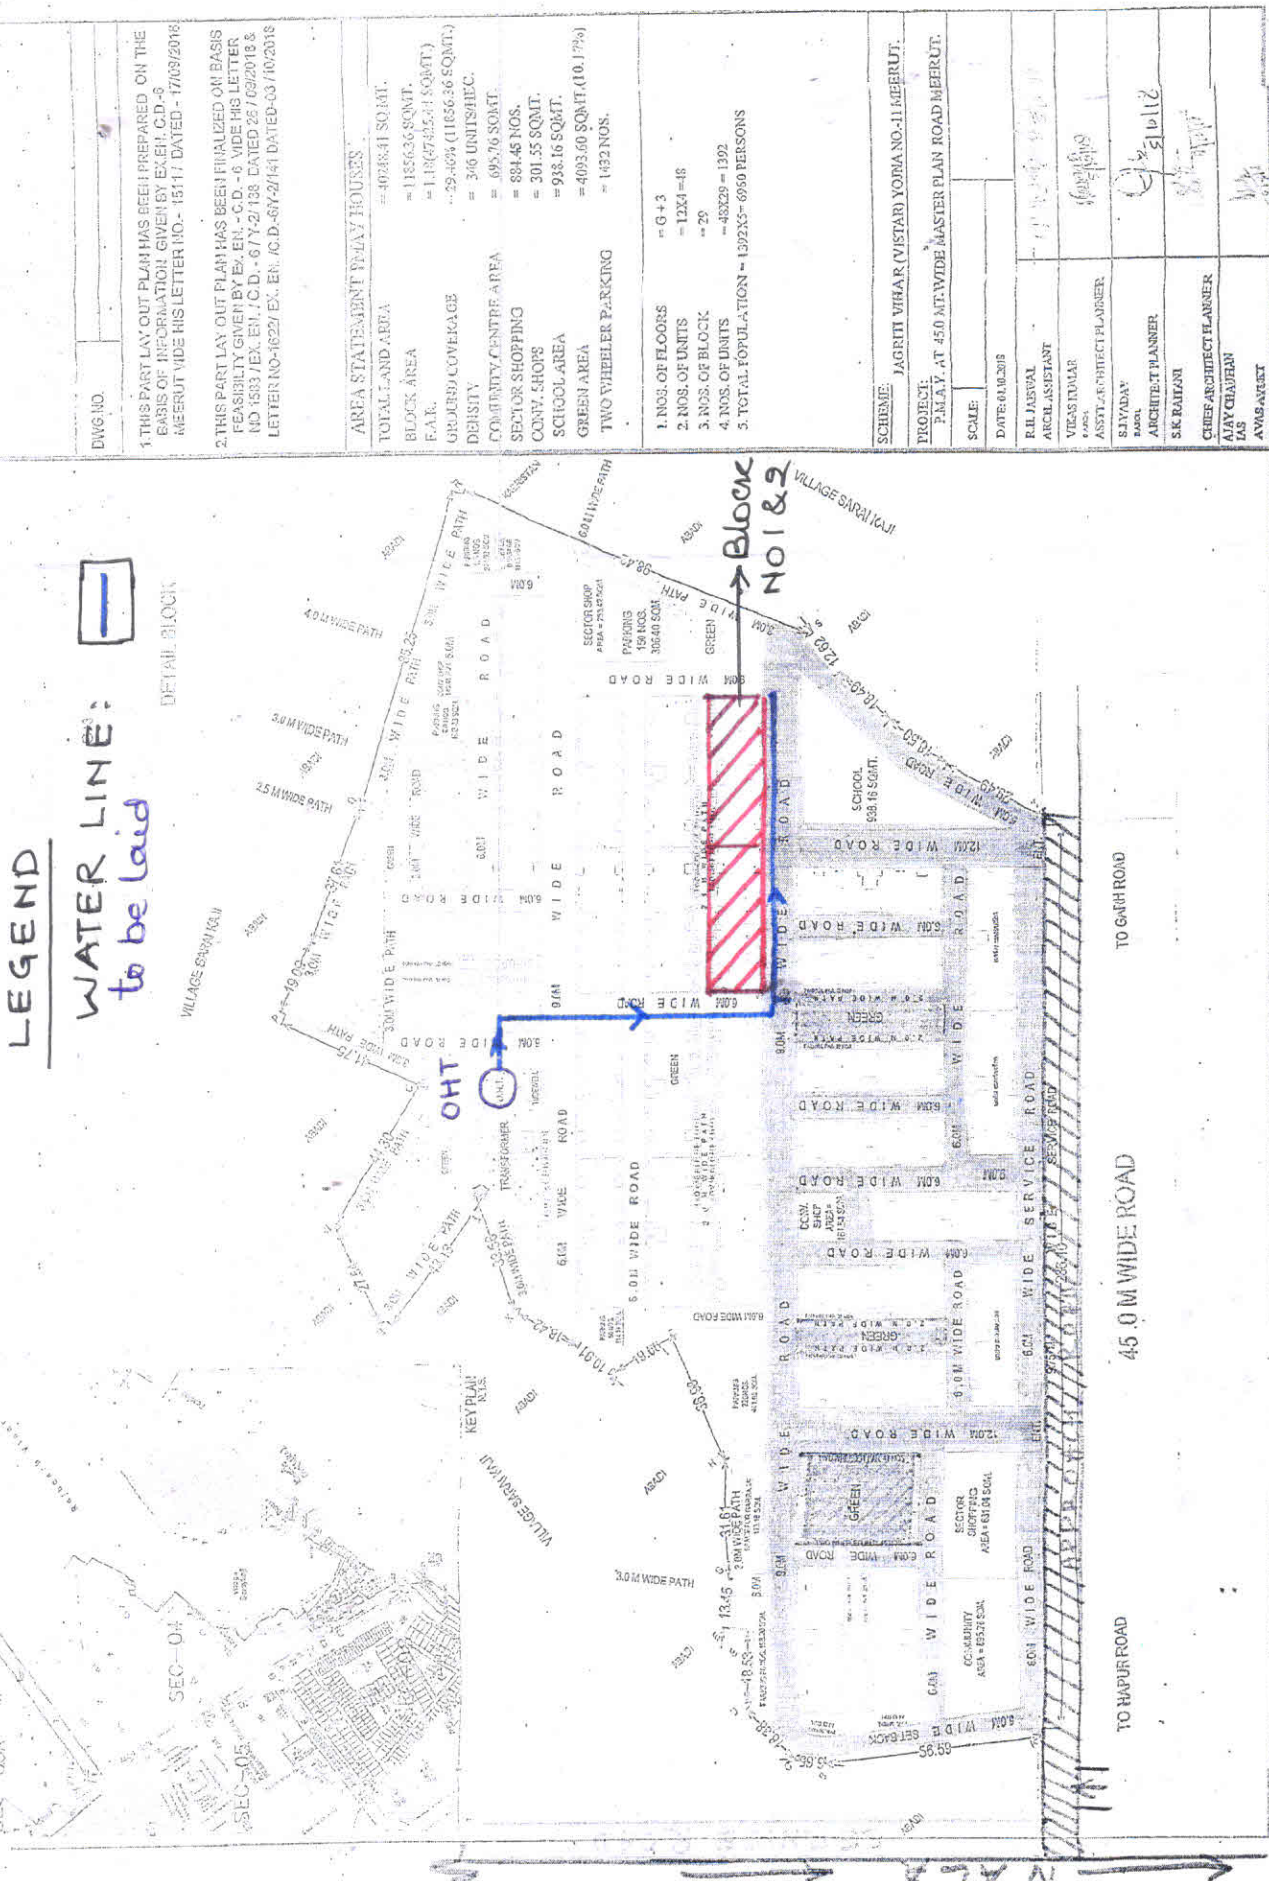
DWG.NO.

1.THIS PART LAY OUT PLAN HAS BEEN PREPARED ON THE BASIS OF INFORMATION GIVEN BY EX.EN. C.D.-6 MEERUT VIDE HIS LETTER NO.- 1511 / DATED - 17/09/2018

2.THIS PART LAY OUT PLAN HAS BEEN FINALIZED ON BASIS FEASIBILITY GIVEN BY Ex. EN. - C.D. - 6 VIDE HIS LETTER NO 1583 / EX. EN. / C.D. - 6 / Y-2/138 DATED 25 / 09/2018 & LETTER NO-1622/ EX. EN. /C.D.-6/Y-2/141 DATED-03 /10/2018

AREA STATEMENT P.M.A.Y. HOUSES

| | |
|---|---|
| TOTAL LAND AREA | = 40248.41 SQ.MT. |
| BLOCK AREA | = 11856.36 SQMT. |
| F.A.R. | = 1.18(47425.44 SQMT.) |
| GROUND COVERAGE | = 29.46% (11856.36 SQMT.) |
| DENSITY | = 346 UNITS/HEC. |
| COMMUNITY CENTRE AREA | = 695.76 SQMT. |
| SECTOR SHOPPING | = 884.45 NOS. |
| CONV. SHOPS | = 301.55 SQMT. |
| SCHOOL AREA | = 938.16 SQMT. |
| GREEN AREA | = 4093.60 SQMT.(10.17%) |
| TWO WHEELER PARKING | = 1432 NOS. |

1. NOS. OF FLOORS = G+3
2. NOS. OF UNITS = 12X4 =48
3. NOS. OF BLOCK = 29
4. NOS. OF UNITS = 48X29 = 1392
5. TOTAL POPULATION = 1392X5= 6960 PERSONS

SCHEME: JAGRITI VIHAR (VISTAR) YOJNA NO.-11 MEERUT.
PROJECT: P.M.A.Y. AT 45.0 MT. WIDE MASTER PLAN ROAD MEERUT.
SCALE:
DATE: 04.10.2018
R.B. JAISWAL ARCH. ASSISTANT
VIKAS KUMAR ASSTT. ARCHITECT PLANNER
S.I.YADAV ARCHITECT PLANNER
S.K.RAIKANI
CHIEF ARCHITECT PLANNER AJAY CHAUHAN IAS
AVAS AYUKT

LEGEND
WATER LINE: to be laid
DETAIL BLOCK
Block No1 & 2
OHT
VILLAGE SARAI KAJI
KEY PLAN N.T.S.
SEC-04
SEC-05
ABADI
4.0 M WIDE PATH
3.0 M WIDE PATH
2.5 M WIDE PATH
6.0 M WIDE PATH
SECTOR SHOP
PARKING 156 NOS.
GREEN
6.0M WIDE ROAD
9.0M WIDE ROAD
12.0M WIDE ROAD
SCHOOL 938.16 SQMT.
TRANSFORMER
CONV. SHOP
SECTOR SHOPPING AREA = 884.45 SQM.
COMMUNITY AREA = 695.76 SQM.
SET BACK
SERVICE ROAD
6.0M WIDE SERVICE ROAD
TO GARH ROAD
TO HAPUR ROAD
45.0 M WIDE ROAD
3.0 M WIDE PATH
56.59